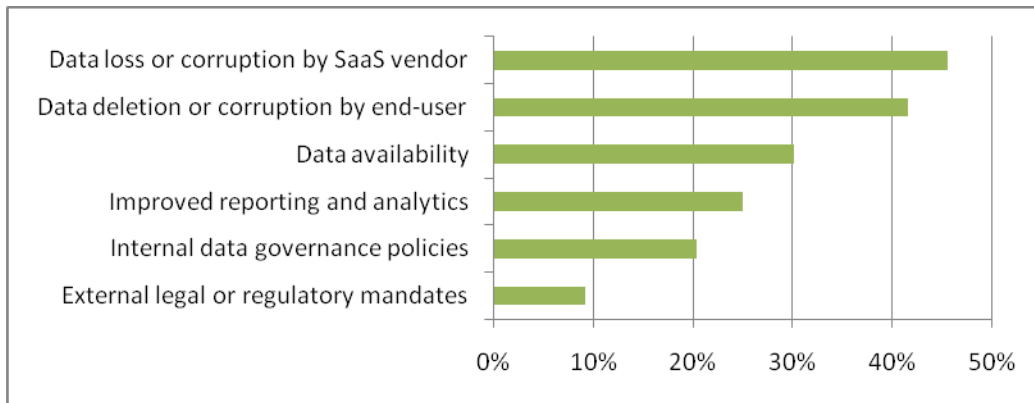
Data loss or corruption by SaaS vendor
Data deletion or corruption by end-user
Data availability
Improved reporting and analytics
Internal data governance policies
External legal or regulatory mandates

0%
10%
20%
30%
40%
50%